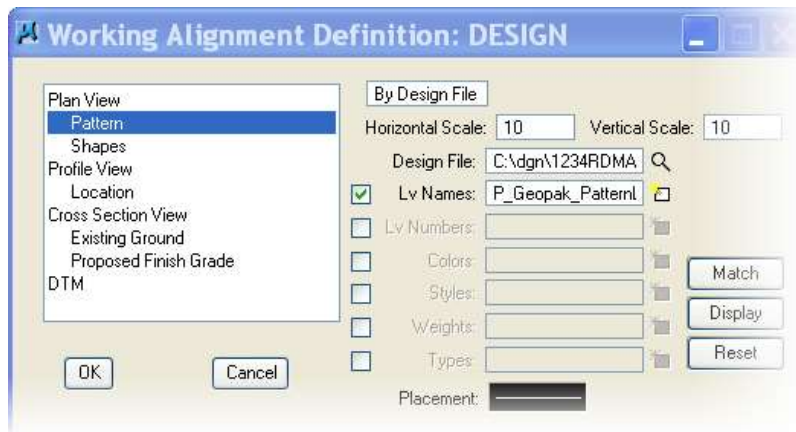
Working Alignment Definition: DESIGN

Plan View
Pattern
Shapes
Profile View
Location
Cross Section View
Existing Ground
Proposed Finish Grade
DTM

OK
Cancel

By Design File
Horizontal Scale: 10
Vertical Scale: 10
Design File: C:\dgn\1234RDMA
Lv Names: P_Geopak_Patternl
Lv Numbers:
Colors:
Styles:
Weights:
Types:
Placement:

Match
Display
Reset